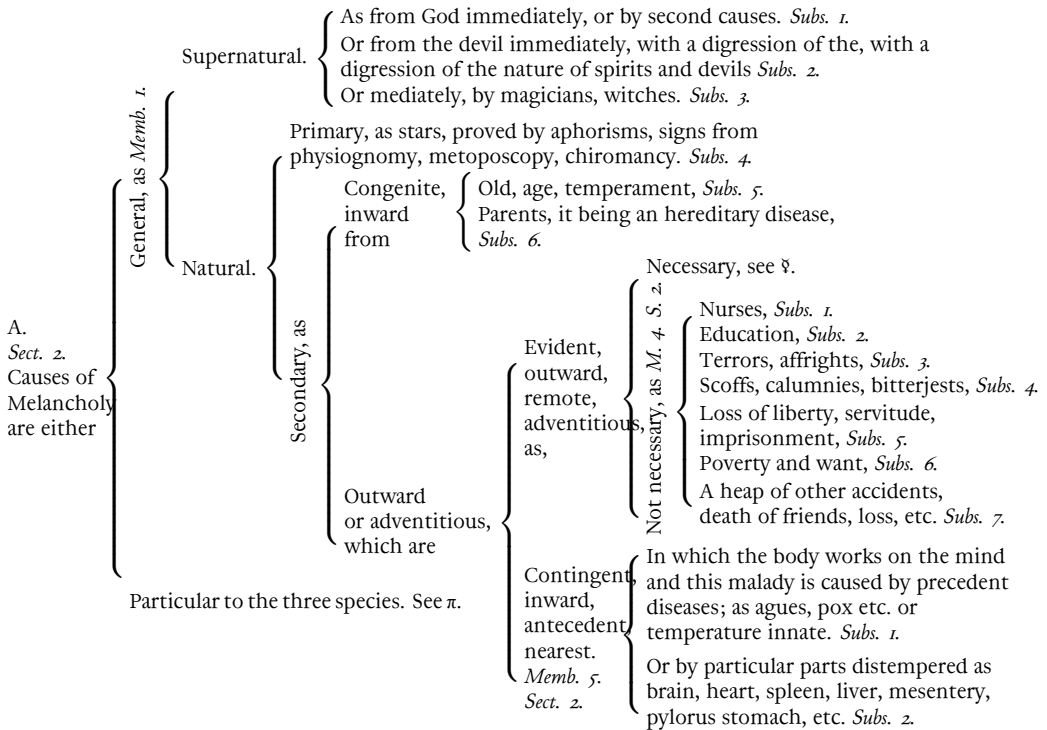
A.
*Sect. 2.*
Causes of Melancholy are either

General, as *Memb. 1.*

Supernatural.

As from God immediately, or by second causes. *Subs. 1.*
Or from the devil immediately, with a digression of the, with a digression of the nature of spirits and devils *Subs. 2.*
Or mediately, by magicians, witches. *Subs. 3.*

Natural.

Primary, as stars, proved by aphorisms, signs from physiognomy, metoposcopy, chiromancy. *Subs. 4.*

Secondary, as

Congenite, inward from

Old, age, temperament, *Subs. 5.*
Parents, it being an hereditary disease, *Subs. 6.*

Outward or adventitious, which are

Evident, outward, remote, adventitious, as,

Necessary, see ☿.

Not necessary, as *M. 4. S. 2.*

Nurses, *Subs. 1.*
Education, *Subs. 2.*
Terrors, affrights, *Subs. 3.*
Scoffs, calumnies, bitterjests, *Subs. 4.*
Loss of liberty, servitude, imprisonment, *Subs. 5.*
Poverty and want, *Subs. 6.*
A heap of other accidents, death of friends, loss, etc. *Subs. 7.*

Contingent, inward, antecedent, nearest. *Memb. 5. Sect. 2.*

In which the body works on the mind and this malady is caused by precedent diseases; as agues, pox etc. or temperature innate. *Subs. 1.*
Or by particular parts distempered as brain, heart, spleen, liver, mesentery, pylorus stomach, etc. *Subs. 2.*

Particular to the three species. See $\pi$.